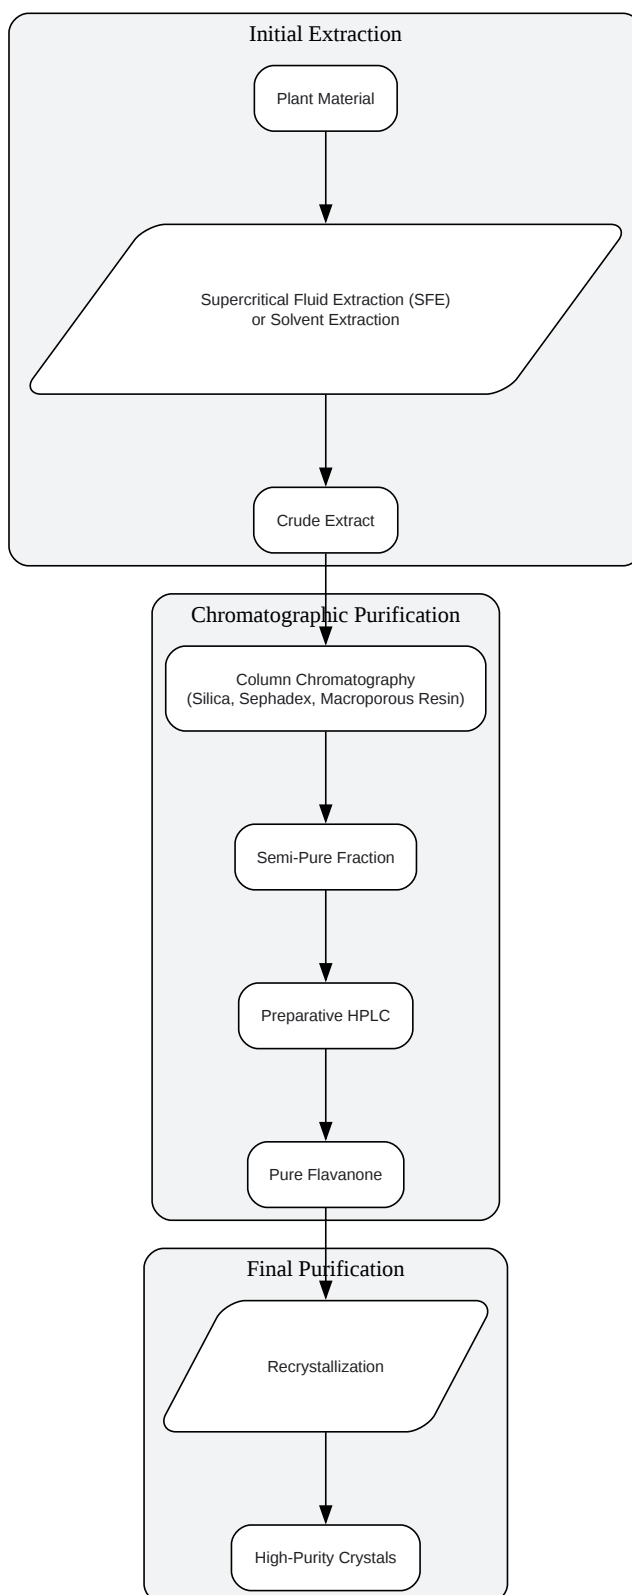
Initial Extraction

Plant Material

Supercritical Fluid Extraction (SFE) or Solvent Extraction

Crude Extract

Chromatographic Purification

Column Chromatography (Silica, Sephadex, Macroporous Resin)

Semi-Pure Fraction

Preparative HPLC

Pure Flavanone

Final Purification

Recrystallization

High-Purity Crystals